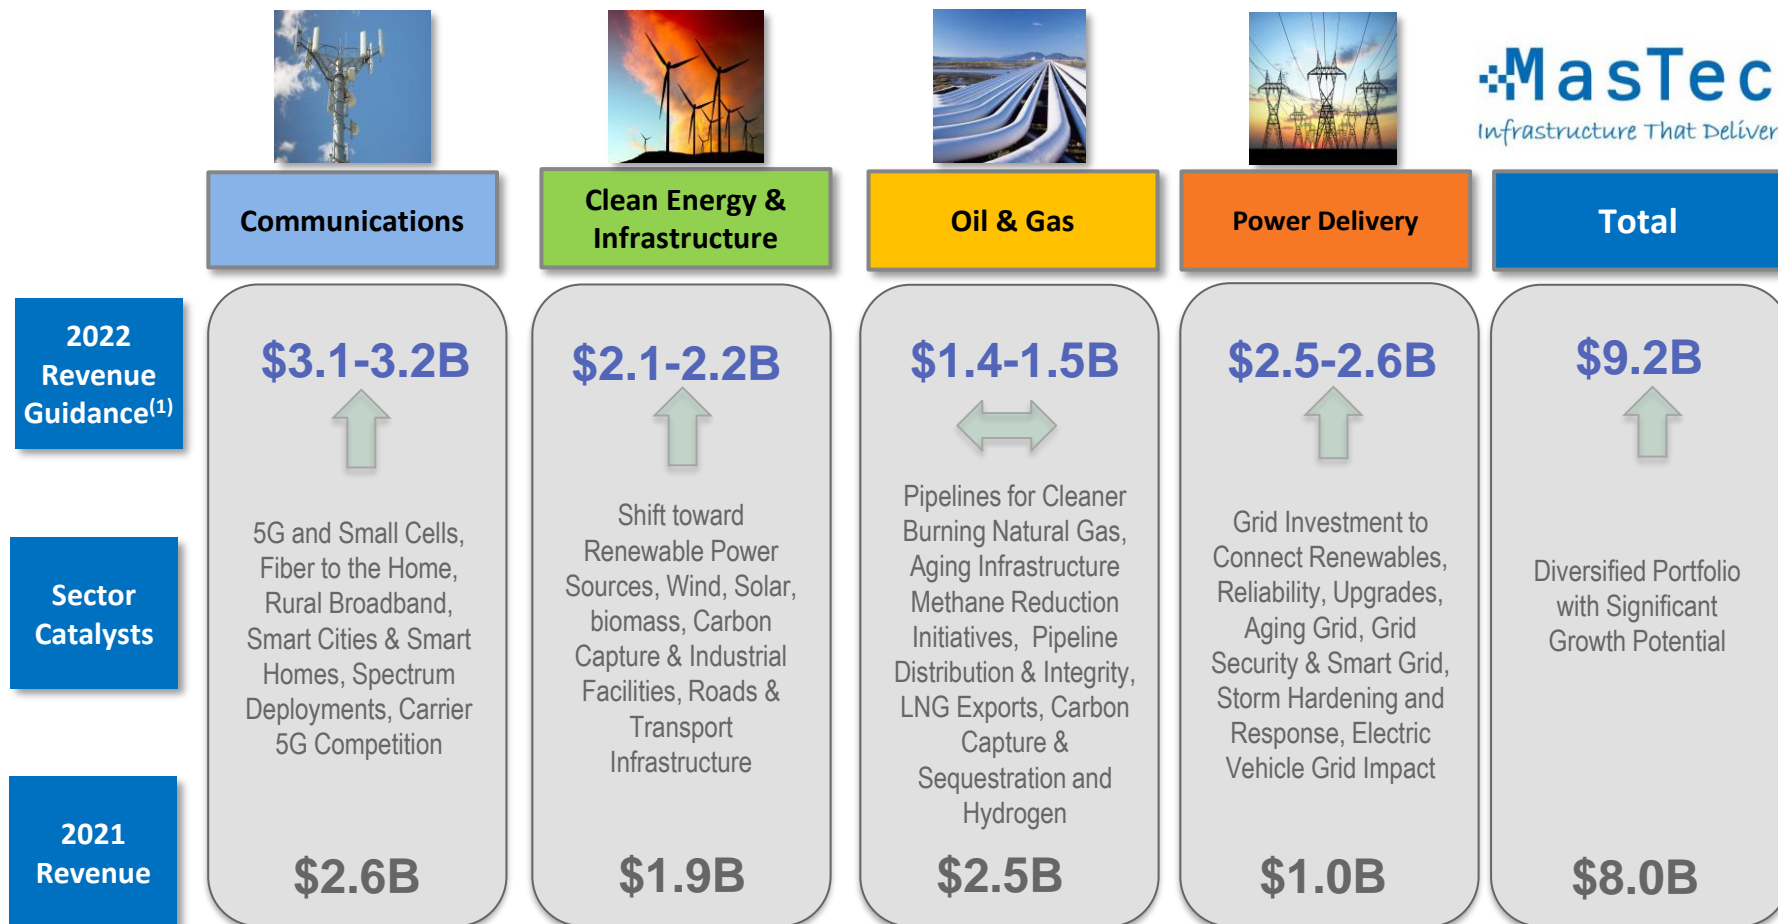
MasTec
Infrastructure That Deliver

| | Communications | Clean Energy & Infrastructure | Oil & Gas | Power Delivery | Total |
|---|---|---|---|---|---|
| 2022 Revenue Guidance$^{(1)}$ | \$3.1-3.2B | \$2.1-2.2B | \$1.4-1.5B | \$2.5-2.6B | \$9.2B |
| Sector Catalysts | 5G and Small Cells, Fiber to the Home, Rural Broadband, Smart Cities & Smart Homes, Spectrum Deployments, Carrier 5G Competition | Shift toward Renewable Power Sources, Wind, Solar, biomass, Carbon Capture & Industrial Facilities, Roads & Transport Infrastructure | Pipelines for Cleaner Burning Natural Gas, Aging Infrastructure Methane Reduction Initiatives, Pipeline Distribution & Integrity, LNG Exports, Carbon Capture & Sequestration and Hydrogen | Grid Investment to Connect Renewables, Reliability, Upgrades, Aging Grid, Grid Security & Smart Grid, Storm Hardening and Response, Electric Vehicle Grid Impact | Diversified Portfolio with Significant Growth Potential |
| 2021 Revenue | \$2.6B | \$1.9B | \$2.5B | \$1.0B | \$8.0B |